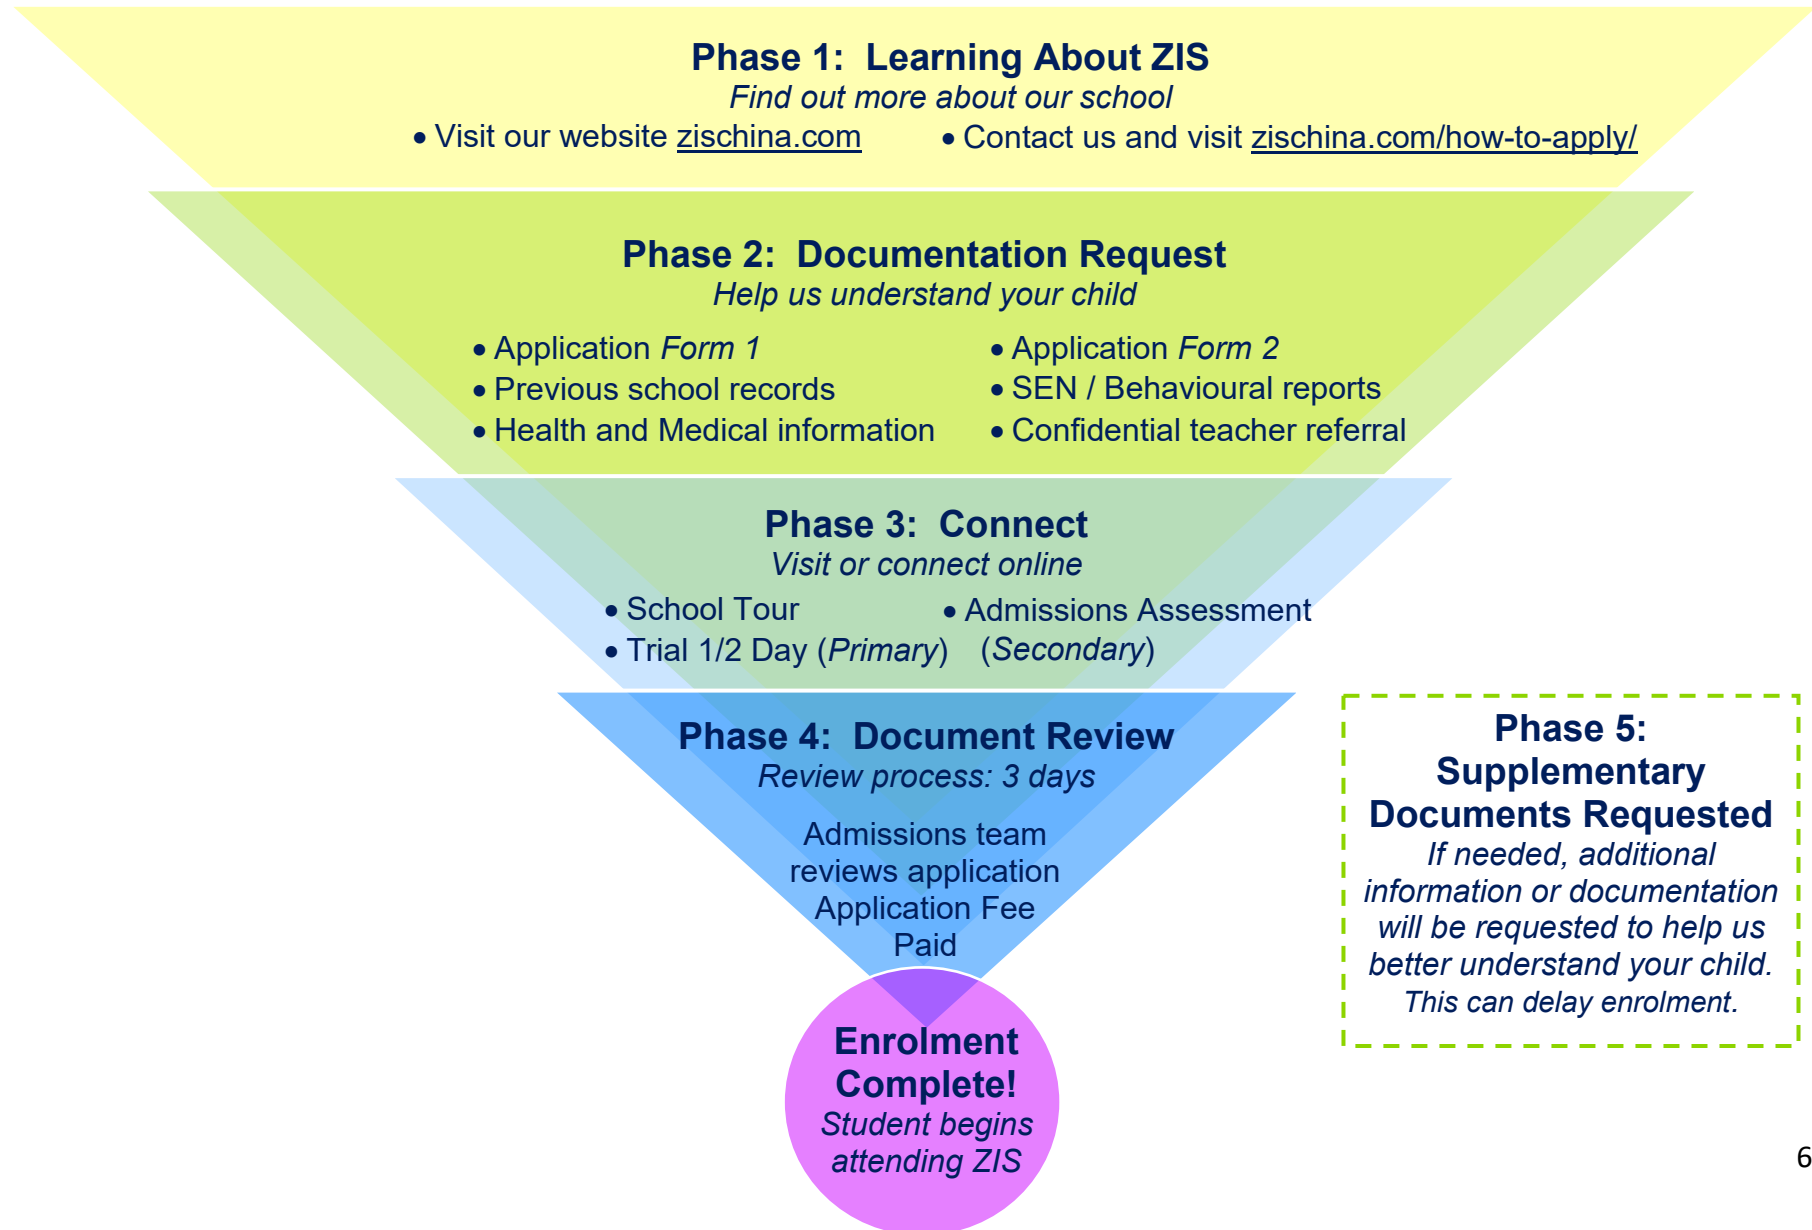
Phase 1: Learning About ZIS
Find out more about our school
• Visit our website zischina.com • Contact us and visit zischina.com/how-to-apply/

Phase 2: Documentation Request
Help us understand your child
• Application Form 1
• Previous school records
• Health and Medical information
• Application Form 2
• SEN / Behavioural reports
• Confidential teacher referral

Phase 3: Connect
Visit or connect online
• School Tour
• Trial 1/2 Day (Primary)
• Admissions Assessment (Secondary)

Phase 4: Document Review
Review process: 3 days
Admissions team reviews application
Application Fee Paid

Enrolment Complete!
Student begins attending ZIS

Phase 5: Supplementary Documents Requested
If needed, additional information or documentation will be requested to help us better understand your child. This can delay enrolment.

6